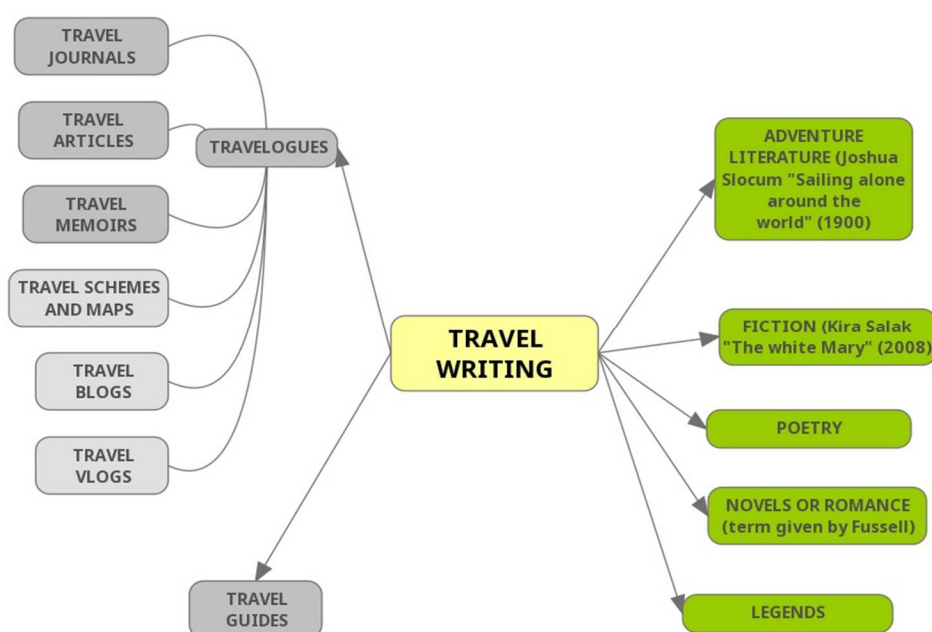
TRAVEL JOURNALS

TRAVEL ARTICLES

TRAVEL MEMOIRS

TRAVEL SCHEMES AND MAPS

TRAVEL BLOGS

TRAVEL VLOGS

TRAVELOGUES

TRAVEL WRITING

TRAVEL GUIDES

ADVENTURE LITERATURE (Joshua Slocum "Sailing alone around the world" (1900)

FICTION (Kira Salak "The white Mary" (2008)

POETRY

NOVELS OR ROMANCE (term given by Fussell)

LEGENDS